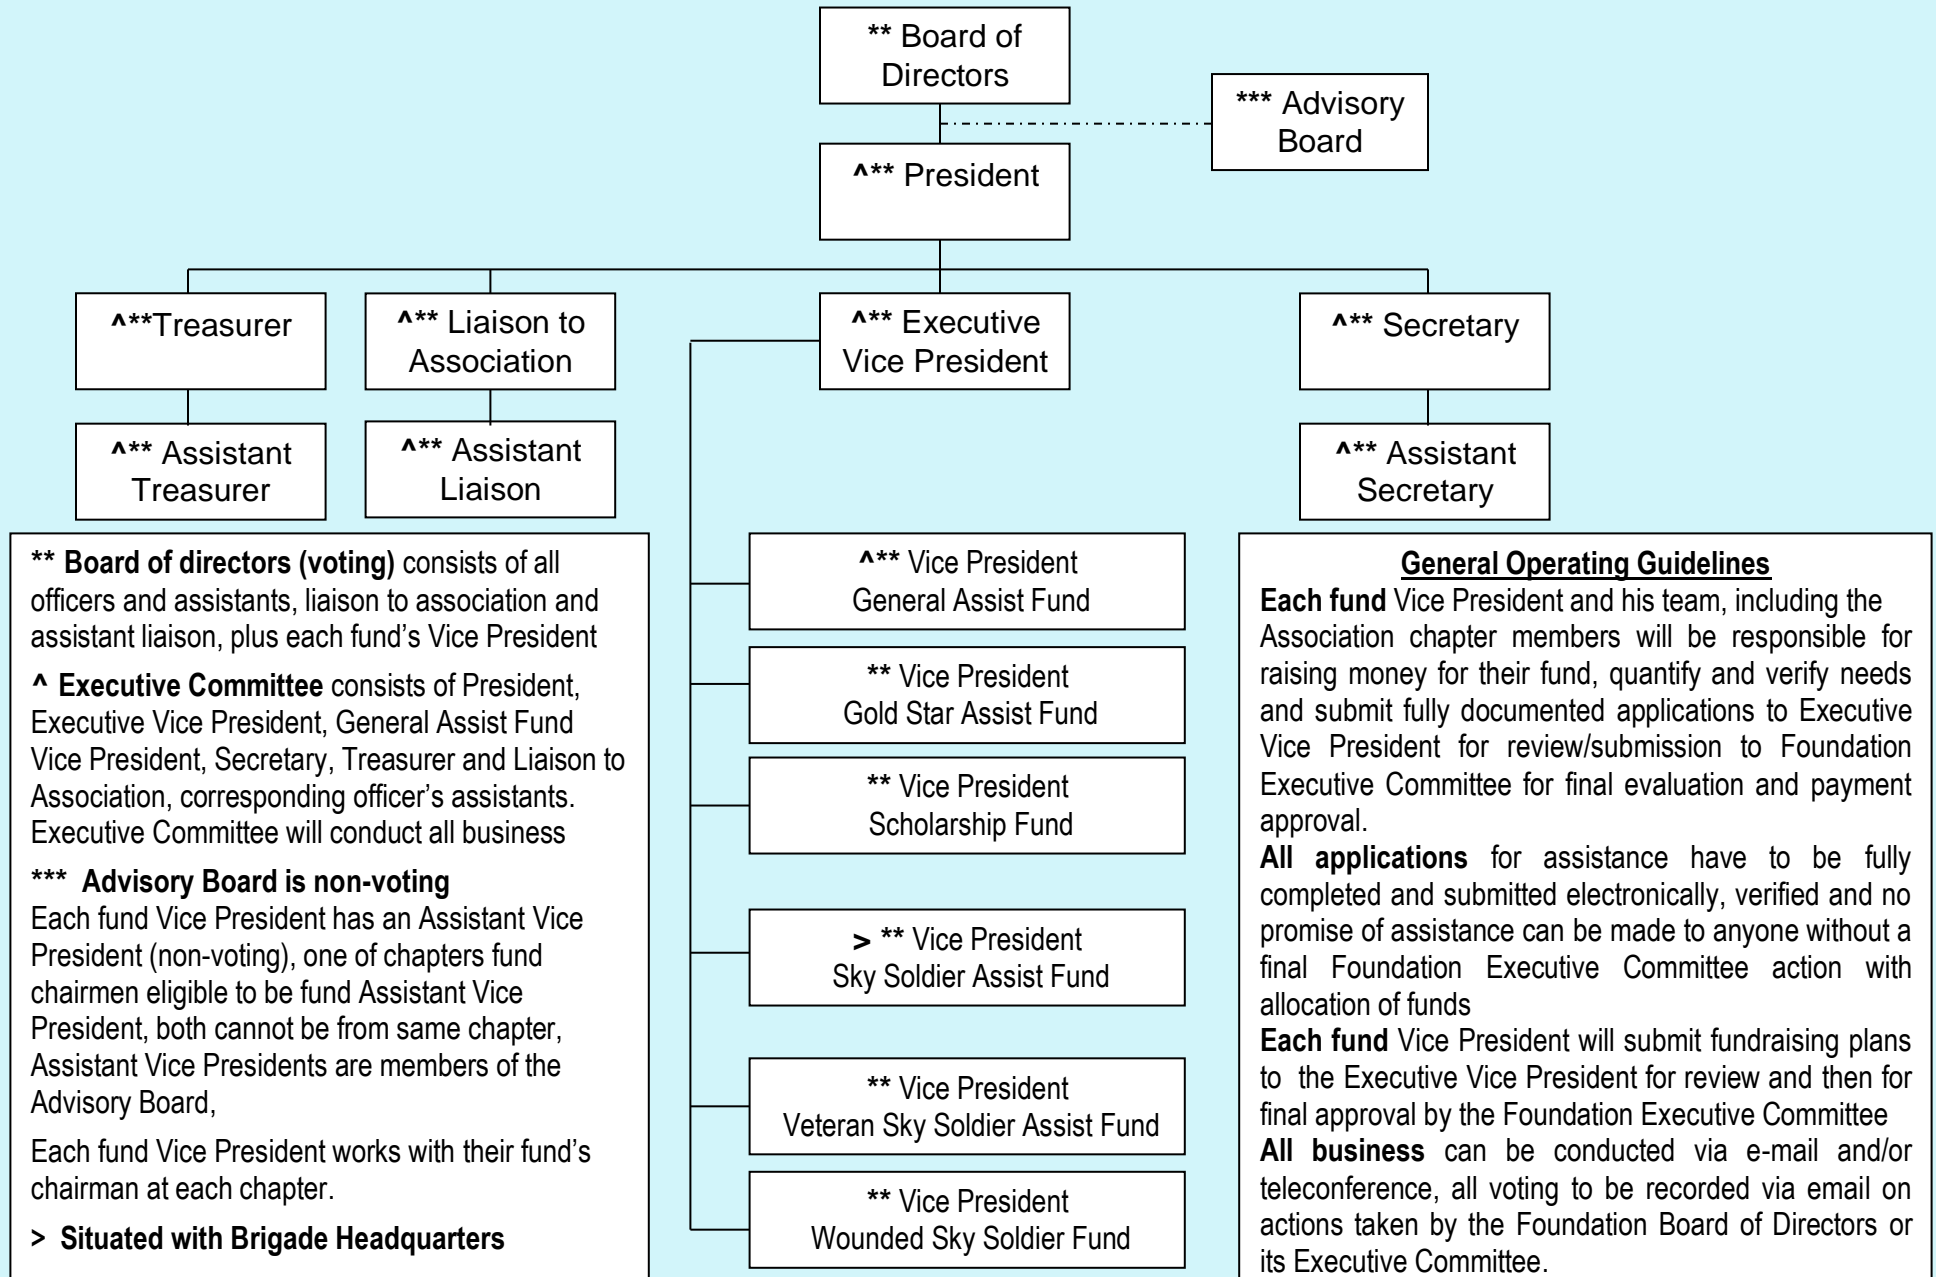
** Board of Directors

*** Advisory Board

^** President

^**Treasurer

^** Liaison to Association

^** Executive Vice President

^** Secretary

^** Assistant Treasurer

^** Assistant Liaison

^** Assistant Secretary

** **Board of directors (voting)** consists of all officers and assistants, liaison to association and assistant liaison, plus each fund's Vice President

^ **Executive Committee** consists of President, Executive Vice President, General Assist Fund Vice President, Secretary, Treasurer and Liaison to Association, corresponding officer's assistants. Executive Committee will conduct all business

*** **Advisory Board is non-voting**
Each fund Vice President has an Assistant Vice President (non-voting), one of chapters fund chairmen eligible to be fund Assistant Vice President, both cannot be from same chapter, Assistant Vice Presidents are members of the Advisory Board,

Each fund Vice President works with their fund's chairman at each chapter.

> **Situated with Brigade Headquarters**

^** Vice President General Assist Fund

** Vice President Gold Star Assist Fund

** Vice President Scholarship Fund

> ** Vice President Sky Soldier Assist Fund

** Vice President Veteran Sky Soldier Assist Fund

** Vice President Wounded Sky Soldier Fund

**General Operating Guidelines**
**Each fund** Vice President and his team, including the Association chapter members will be responsible for raising money for their fund, quantify and verify needs and submit fully documented applications to Executive Vice President for review/submission to Foundation Executive Committee for final evaluation and payment approval.
**All applications** for assistance have to be fully completed and submitted electronically, verified and no promise of assistance can be made to anyone without a final Foundation Executive Committee action with allocation of funds
**Each fund** Vice President will submit fundraising plans to the Executive Vice President for review and then for final approval by the Foundation Executive Committee
**All business** can be conducted via e-mail and/or teleconference, all voting to be recorded via email on actions taken by the Foundation Board of Directors or its Executive Committee.